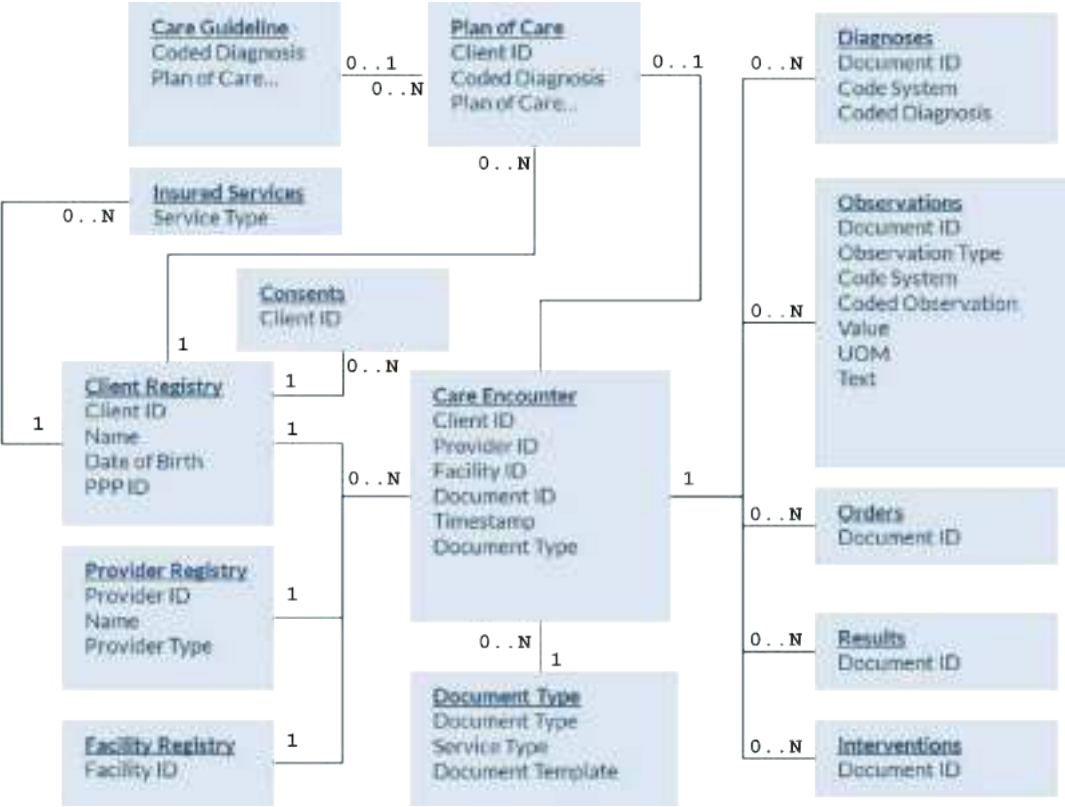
Care Guideline
Coded Diagnosis
Plan of Care...

0..1
0..N

Plan of Care
Client ID
Coded Diagnosis
Plan of Care...

0..1

0..N

Diagnoses
Document ID
Code System
Coded Diagnosis

0..N

Insured Services
Service Type

0..N

Observations
Document ID
Observation Type
Code System
Coded Observation
Value
UOM
Text

0..N

Consents
Client ID

1

0..N
1

Client Registry
Client ID
Name
Date of Birth
PPP ID

1

1

0..N

Care Encounter
Client ID
Provider ID
Facility ID
Document ID
Timestamp
Document Type

1

0..N

Orders
Document ID

Provider Registry
Provider ID
Name
Provider Type

1

0..N

1

0..N

Results
Document ID

Document Type
Document Type
Service Type
Document Template

Facility Registry
Facility ID

1

0..N

Interventions
Document ID